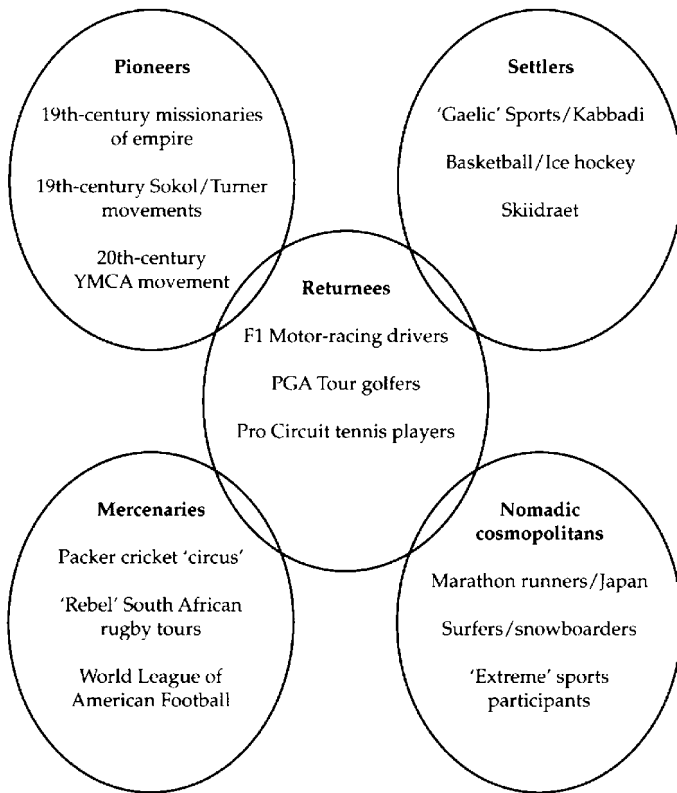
Pioneers

19th-century missionaries of empire

19th-century Sokol/Turner movements

20th-century YMCA movement

Settlers

'Gaelic' Sports/Kabbadi

Basketball/Ice hockey

Skiidraet

Returnees

F1 Motor-racing drivers

PGA Tour golfers

Pro Circuit tennis players

Mercenaries

Packer cricket 'circus'

'Rebel' South African rugby tours

World League of American Football

Nomadic cosmopolitans

Marathon runners/Japan

Surfers/snowboarders

'Extreme' sports participants